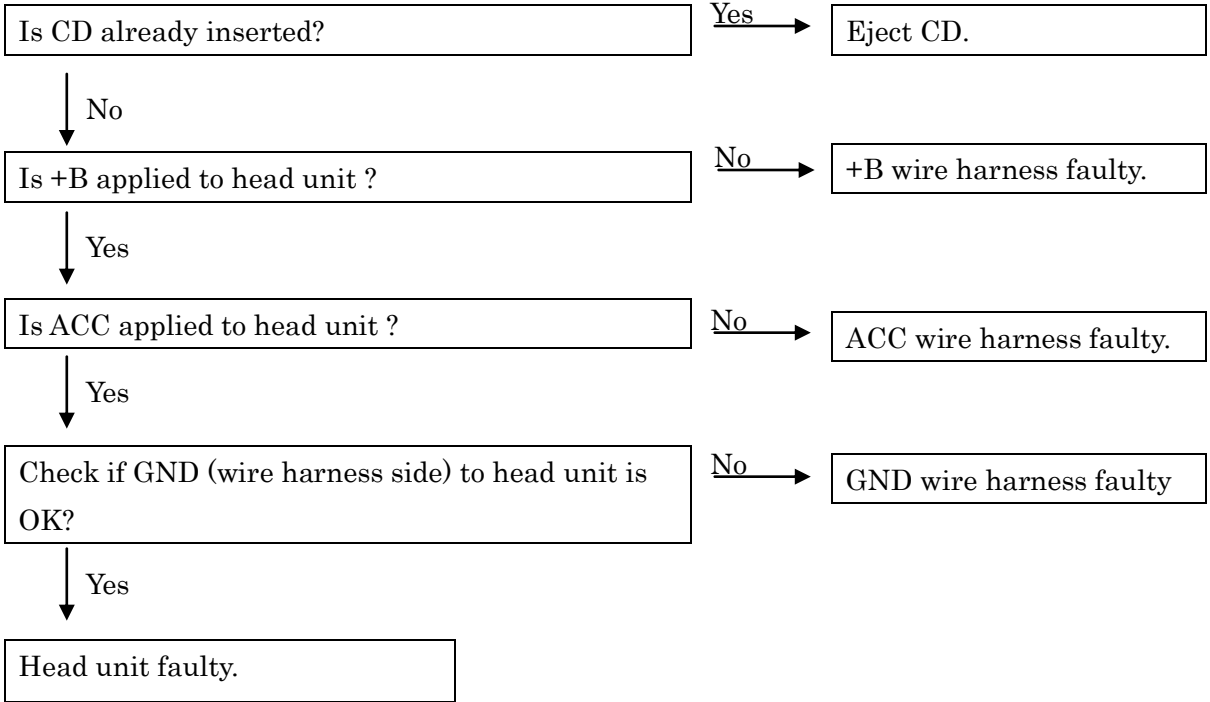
Is CD already inserted?

Yes

Eject CD.

No

Is +B applied to head unit ?

No

+B wire harness faulty.

Yes

Is ACC applied to head unit ?

No

ACC wire harness faulty.

Yes

Check if GND (wire harness side) to head unit is OK?

No

GND wire harness faulty

Yes

Head unit faulty.